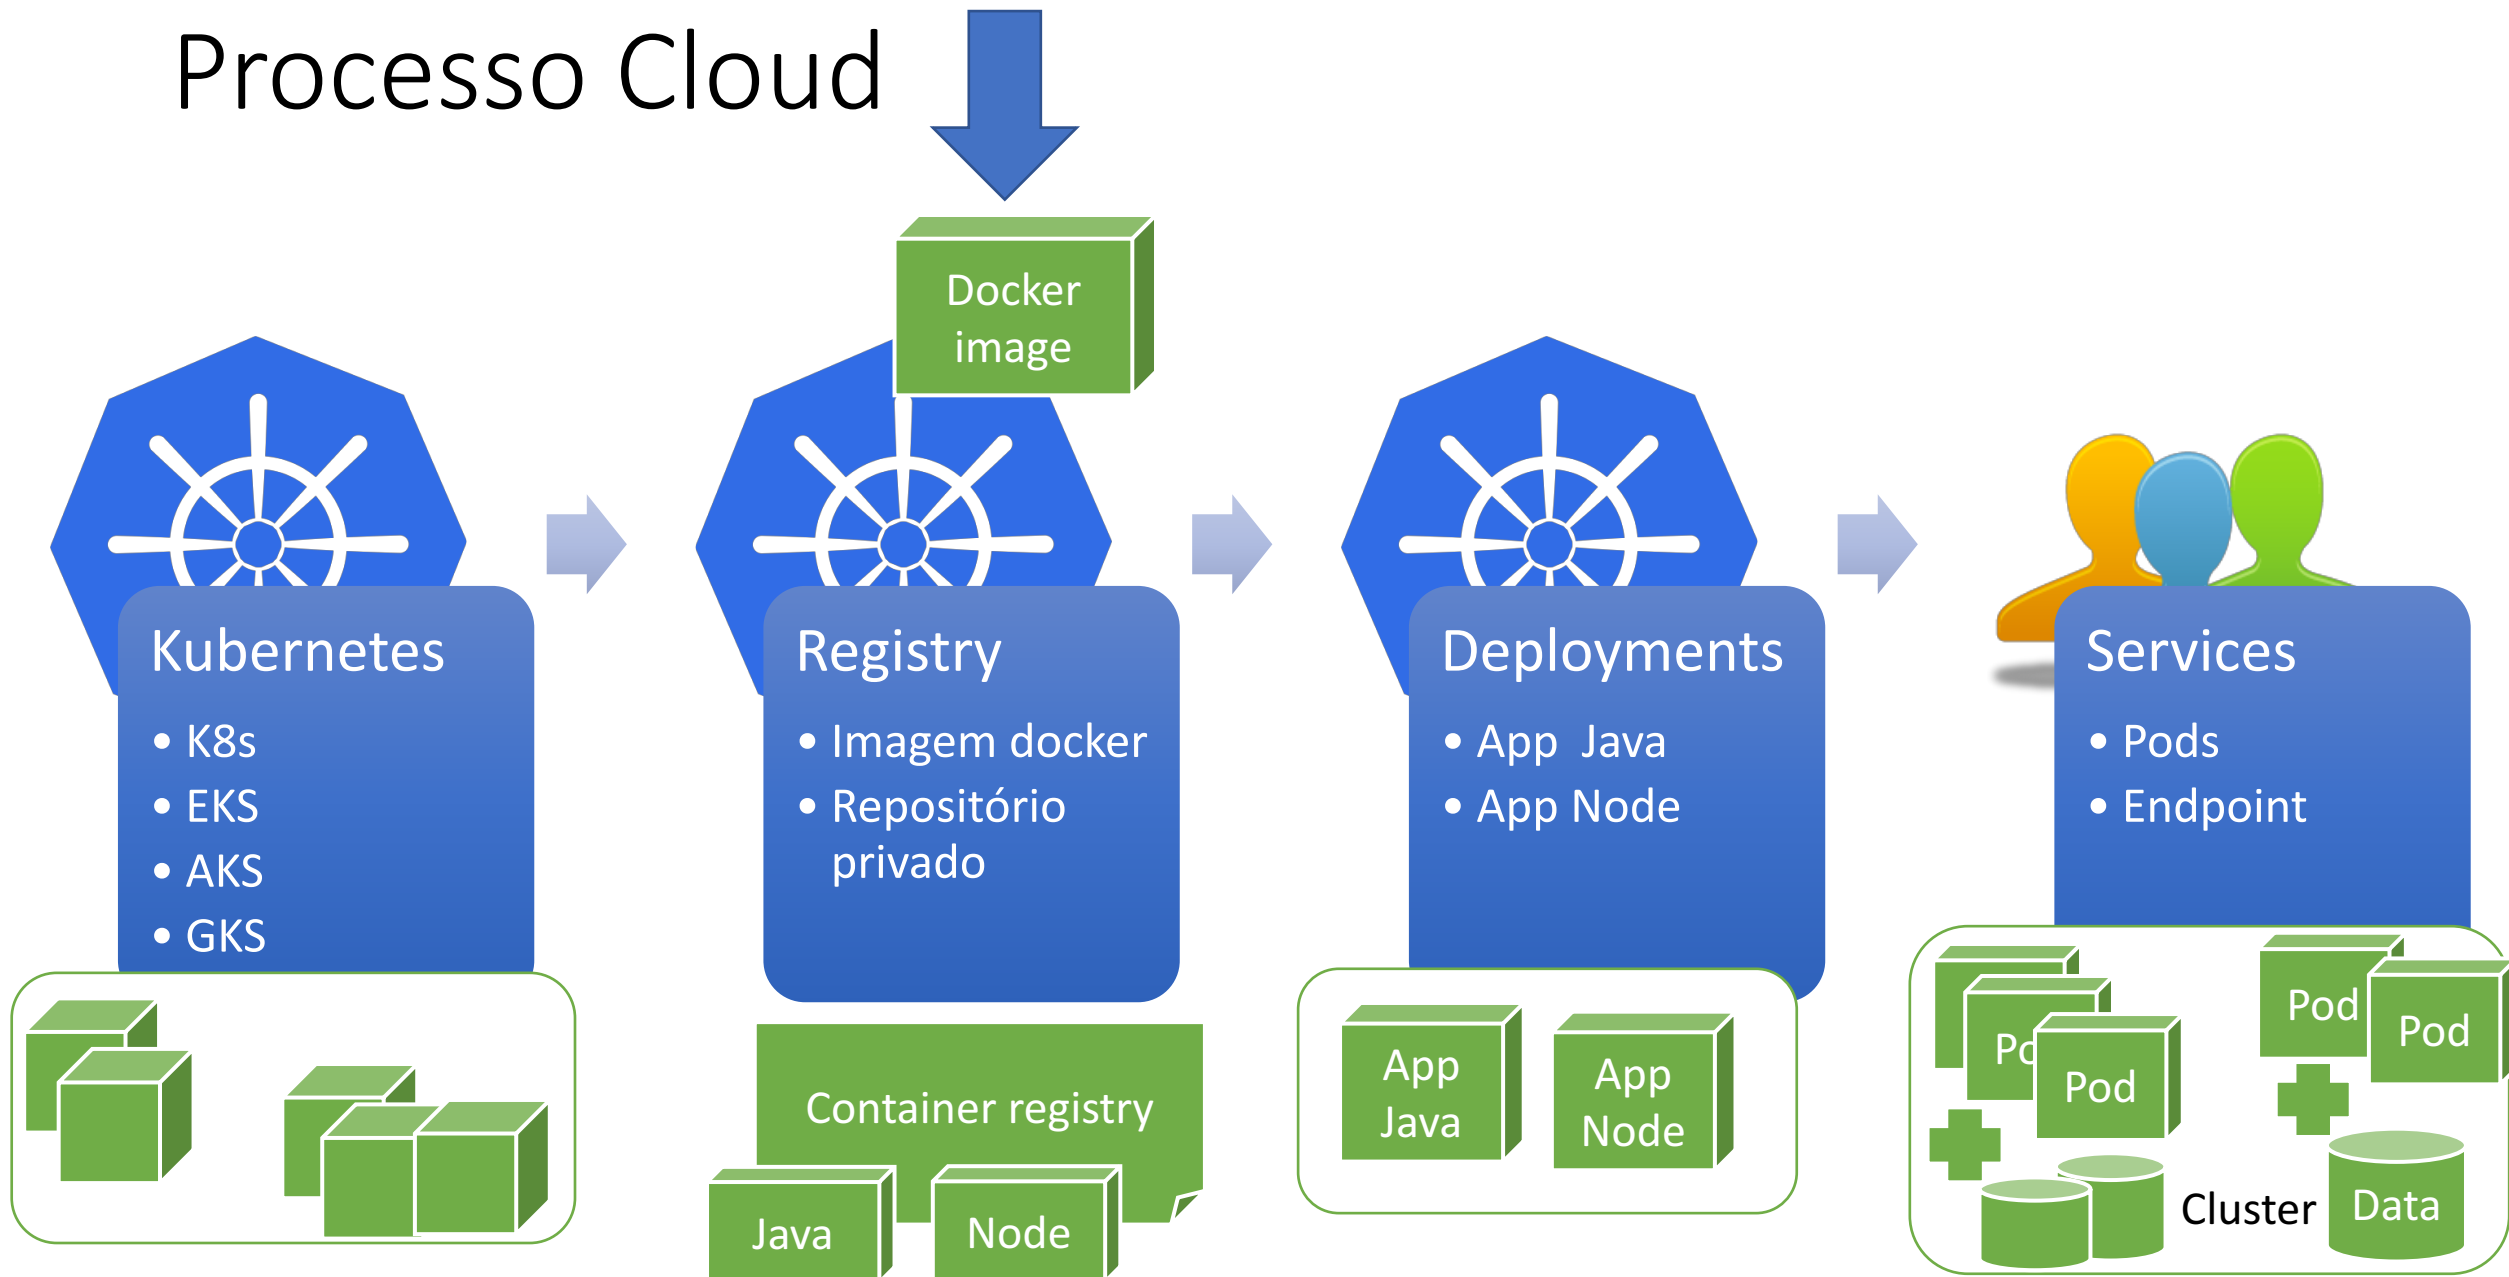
Processo Cloud

Docker image

Kubernetes
- K8s
- EKS
- AKS
- GKS

Registry
- Imagem docker
- Repositório privado

Container registry

Java

Node

Deployments
- App Java
- App Node

App Java

App Node

Services
- Pods
- Endpoint

Pod

Pod

Pod

Po

Cluster

Data